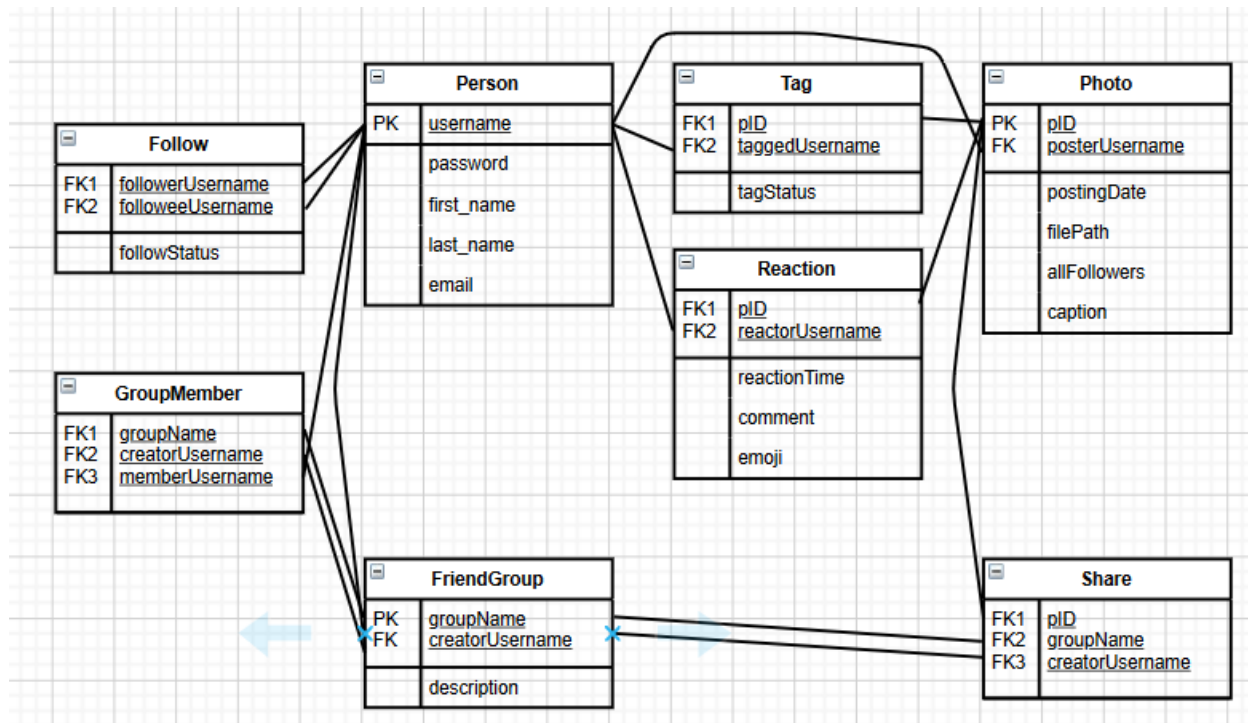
Person

| PK | username |
|---|---|
| | password |
| | first_name |
| | last_name |
| | email |

Tag

| FK1 FK2 | pID taggedUsername |
|---|---|
| | tagStatus |

Photo

| PK FK | pID posterUsername |
|---|---|
| | postingDate |
| | filePath |
| | allFollowers |
| | caption |

Follow

| FK1 FK2 | followerUsername followeeUsername |
|---|---|
| | followStatus |

Reaction

| FK1 FK2 | pID reactorUsername |
|---|---|
| | reactionTime |
| | comment |
| | emoji |

GroupMember

| FK1 FK2 FK3 | groupName creatorUsername memberUsername |
|---|---|

FriendGroup

| PK FK | groupName creatorUsername |
|---|---|
| | description |

Share

| FK1 FK2 FK3 | pID groupName creatorUsername |
|---|---|